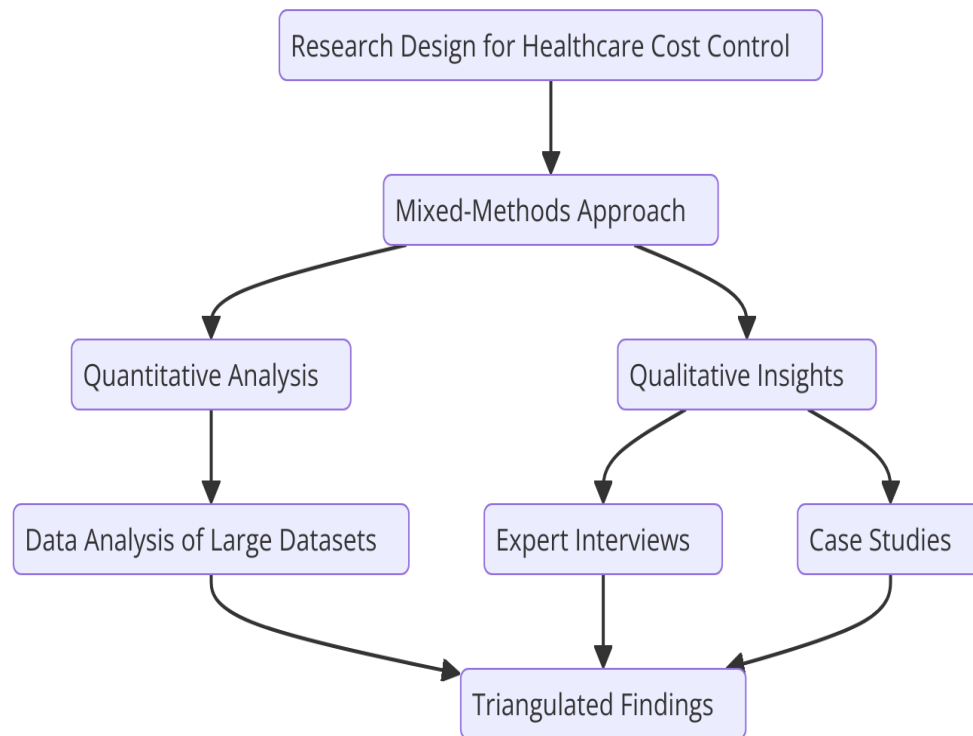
Research Design for Healthcare Cost Control

Mixed-Methods Approach

Quantitative Analysis

Qualitative Insights

Data Analysis of Large Datasets

Expert Interviews

Case Studies

Triangulated Findings